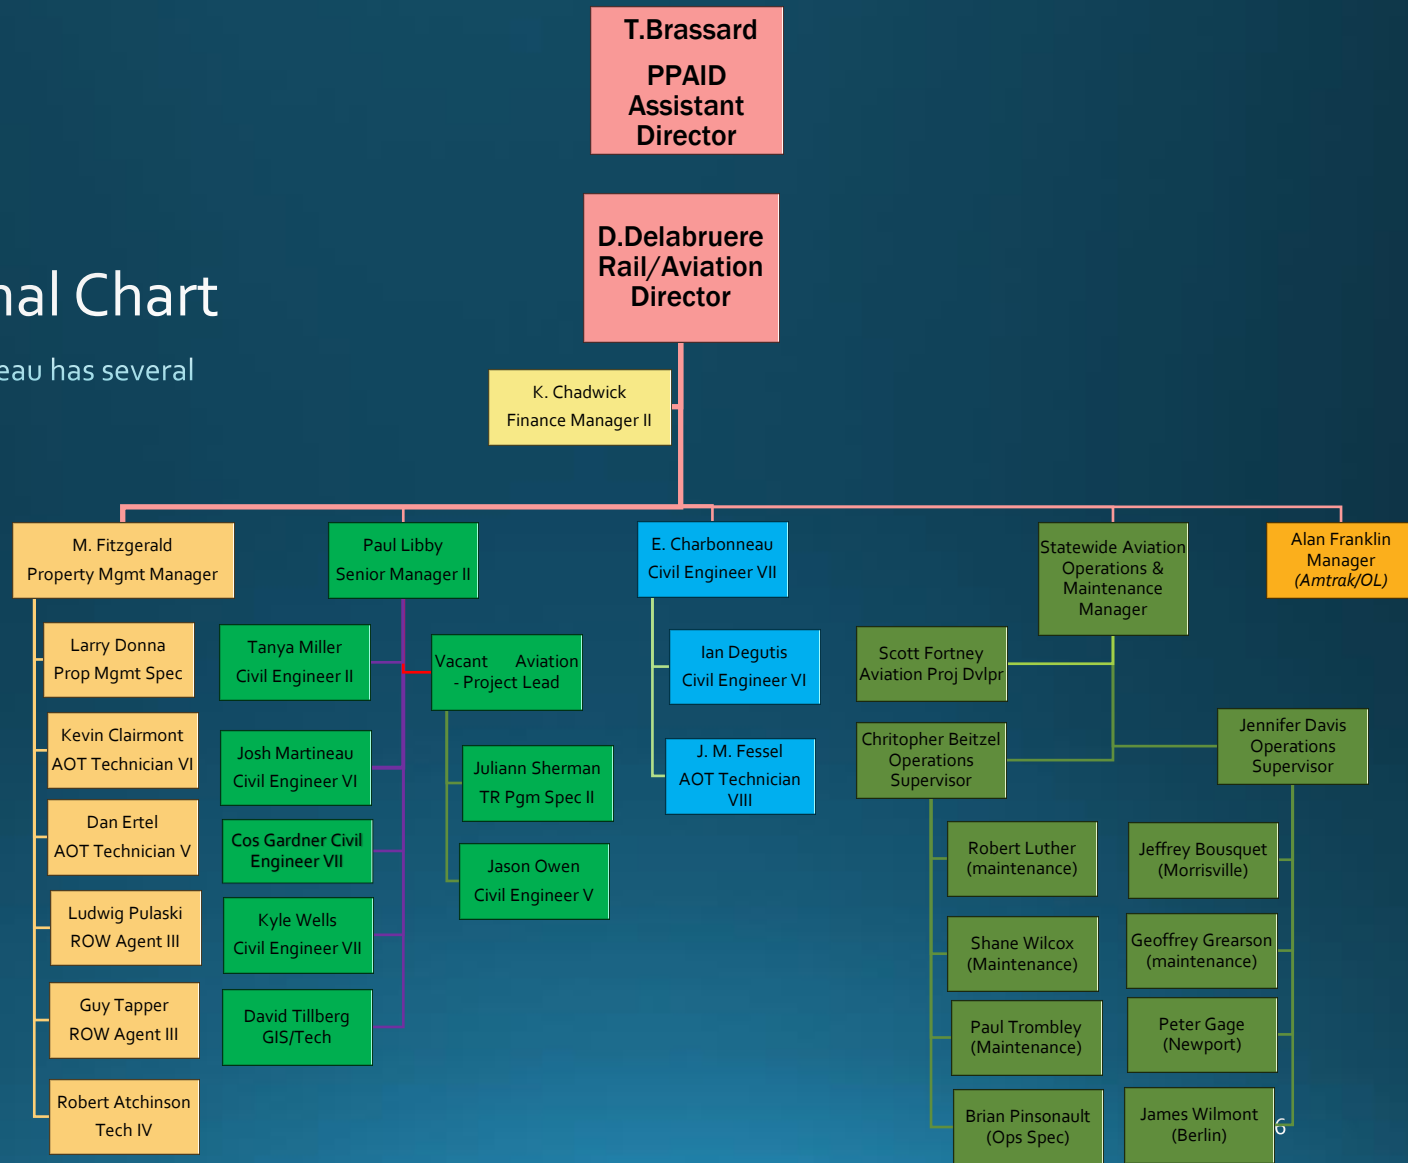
nal Chart

eau has several

T.Brassard
PPAID Assistant Director

D.Delabruere Rail/Aviation Director

K. Chadwick
Finance Manager II

M. Fitzgerald
Property Mgmt Manager

Larry Donna
Prop Mgmt Spec

Kevin Clairmont
AOT Technician VI

Dan Ertel
AOT Technician V

Ludwig Pulaski
ROW Agent III

Guy Tapper
ROW Agent III

Robert Atchinson
Tech IV

Paul Libby
Senior Manager II

Tanya Miller
Civil Engineer II

Josh Martineau
Civil Engineer VI

Cos Gardner Civil Engineer VII

Kyle Wells
Civil Engineer VII

David Tillberg
GIS/Tech

Vacant Aviation - Project Lead

Juliann Sherman
TR Pgm Spec II

Jason Owen
Civil Engineer V

E. Charbonneau
Civil Engineer VII

Ian Degutis
Civil Engineer VI

J. M. Fessel
AOT Technician VIII

Statewide Aviation Operations & Maintenance Manager

Scott Fortney
Aviation Proj Dvlpr

Chritopher Beitzel
Operations Supervisor

Jennifer Davis
Operations Supervisor

Robert Luther
(maintenance)

Shane Wilcox
(Maintenance)

Paul Trombley
(Maintenance)

Brian Pinsonault
(Ops Spec)

Jeffrey Bousquet
(Morrisville)

Geoffrey Grearson
(maintenance)

Peter Gage
(Newport)

James Wilmont
(Berlin)

Alan Franklin
Manager
(Amtrak/OL)

6